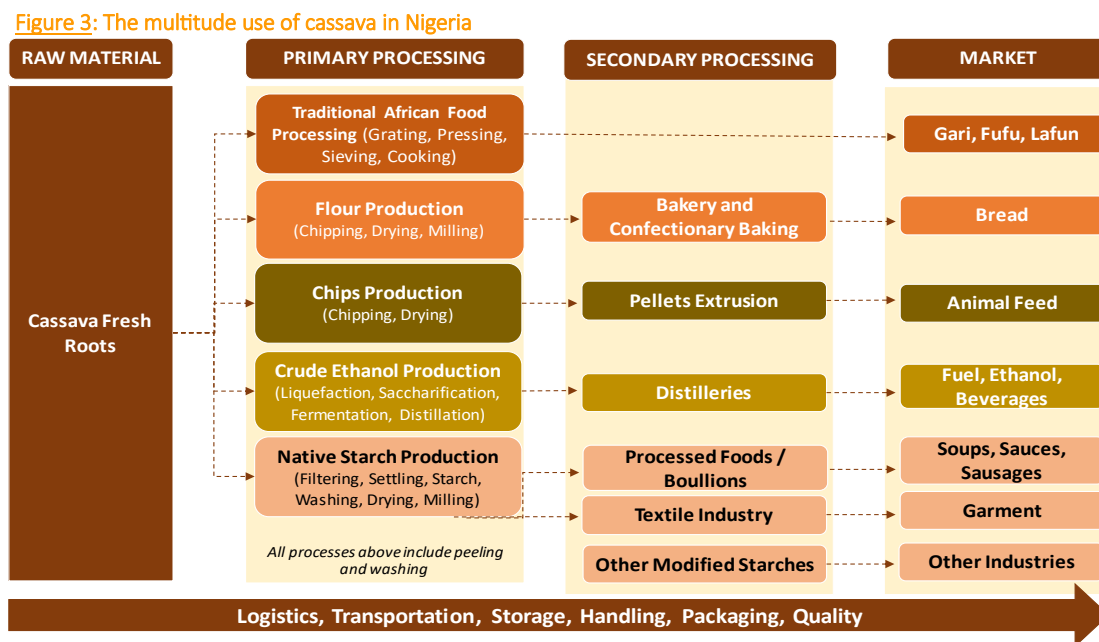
Figure 3: The multitude use of cassava in Nigeria

RAW MATERIAL

PRIMARY PROCESSING

SECONDARY PROCESSING

MARKET

Cassava Fresh Roots

Traditional African Food Processing (Grating, Pressing, Sieving, Cooking)

Gari, Fufu, Lafun

Flour Production (Chipping, Drying, Milling)

Bakery and Confectionary Baking

Bread

Chips Production (Chipping, Drying)

Pellets Extrusion

Animal Feed

Crude Ethanol Production (Liquefaction, Saccharification, Fermentation, Distillation)

Distilleries

Fuel, Ethanol, Beverages

Native Starch Production (Filtering, Settling, Starch, Washing, Drying, Milling)

Processed Foods / Boullions

Soups, Sauces, Sausages

Textile Industry

Garment

All processes above include peeling and washing

Other Modified Starches

Other Industries

Logistics, Transportation, Storage, Handling, Packaging, Quality